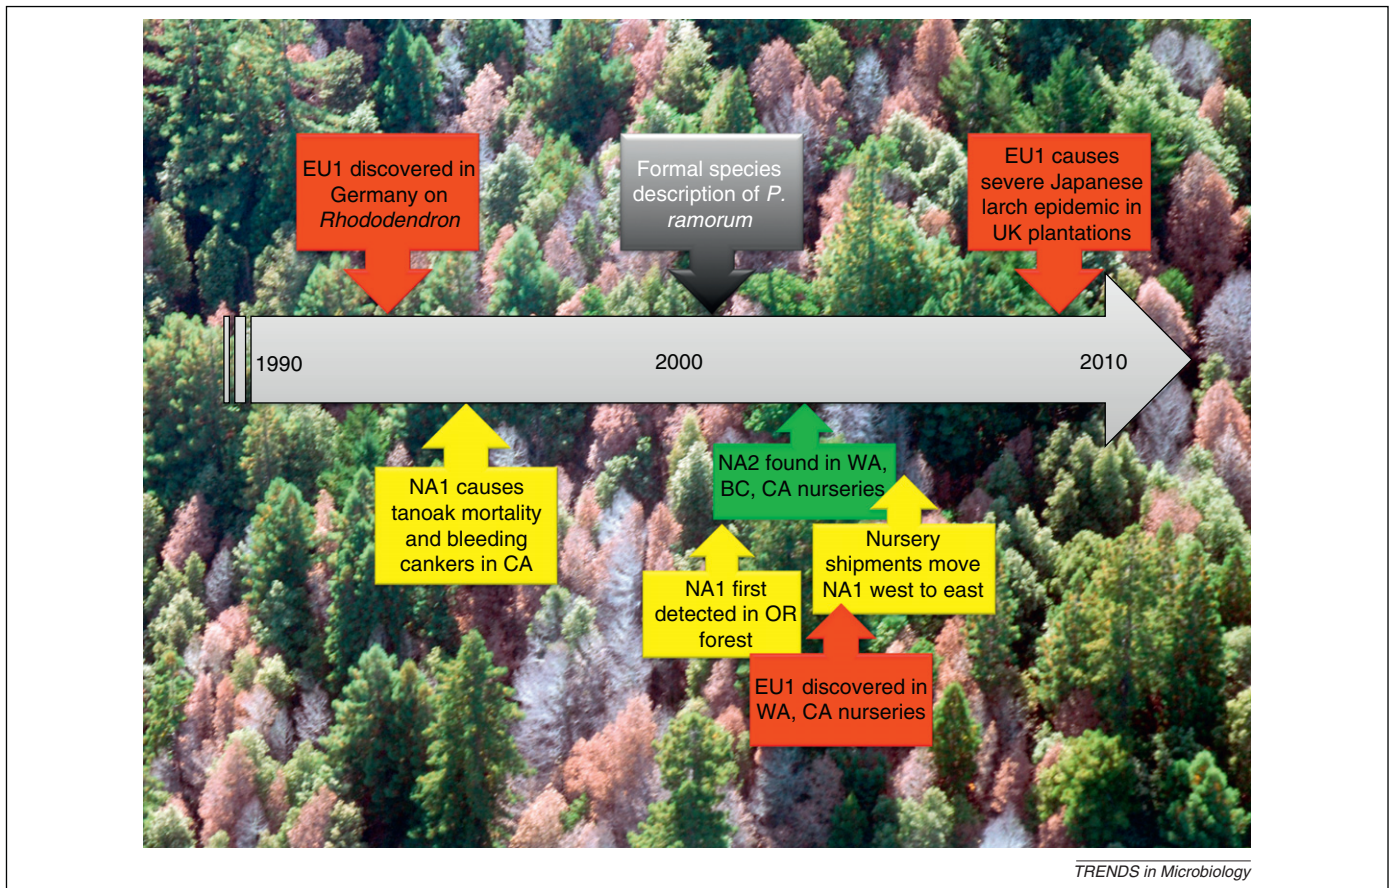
EU1 discovered in Germany on *Rhododendron*

Formal species description of *P. ramorum*

EU1 causes severe Japanese larch epidemic in UK plantations

1990

2000

2010

NA1 causes tanoak mortality and bleeding cankers in CA

NA2 found in WA, BC, CA nurseries

Nursery shipments move NA1 west to east

NA1 first detected in OR forest

EU1 discovered in WA, CA nurseries

TRENDS in Microbiology